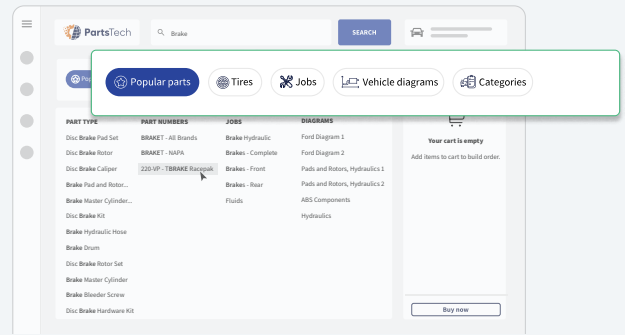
PartsTech

Brake

SEARCH

Popular parts

Tires

Jobs

Vehicle diagrams

Categories

Pop

PART TYPE
Disc Brake Pad Set
Disc Brake Rotor
Disc Brake Caliper
Brake Pad and Rotor...
Brake Master Cylinder...
Disc Brake Kit
Brake Hydraulic Hose
Brake Drum
Disc Brake Rotor Set
Brake Master Cylinder
Brake Bleeder Screw
Disc Brake Hardware Kit

PART NUMBERS
BRAKET - All Brands
BRAKET - NAPA
220-VP - TBRAKE Racepak

JOBS
Brake Hydraulic
Brakes - Complete
Brakes - Front
Brakes - Rear
Fluids

DIAGRAMS
Ford Diagram 1
Ford Diagram 2
Pads and Rotors, Hydraulics 1
Pads and Rotors, Hydraulics 2
ABS Components
Hydraulics

Your cart is empty
Add items to cart to build order.

Buy now